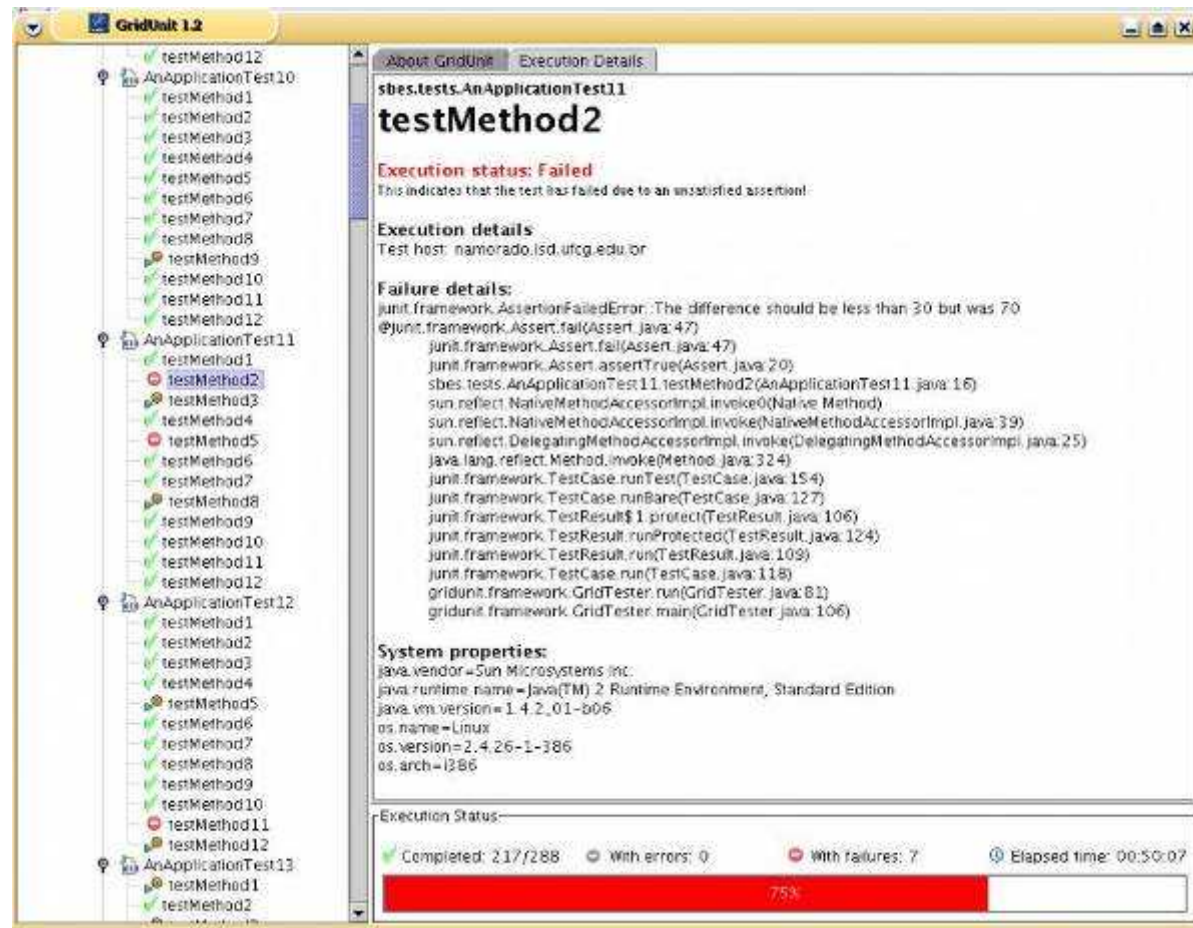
GridUnit 1.2

testMethod12
AnApplicationTest10
testMethod1
testMethod2
testMethod3
testMethod4
testMethod5
testMethod6
testMethod7
testMethod8
testMethod9
testMethod10
testMethod11
testMethod12
AnApplicationTest11
testMethod1
testMethod2
testMethod3
testMethod4
testMethod5
testMethod6
testMethod7
testMethod8
testMethod9
testMethod10
testMethod11
testMethod12
AnApplicationTest12
testMethod1
testMethod2
testMethod3
testMethod4
testMethod5
testMethod6
testMethod7
testMethod8
testMethod9
testMethod10
testMethod11
testMethod12
AnApplicationTest13
testMethod1
testMethod2

About GridUnit | Execution Details

sbes.tests.AnApplicationTest11
testMethod2

Execution status: Failed
This indicates that the test has failed due to an unsatisfied assertion!

Execution details
Test host: namorado.lsd.ufcg.edu.br

Failure details:
junit.framework.AssertionFailedError: The difference should be less than 30 but was 70
@junit.framework.Assert.fail(Assert.java:47)
junit.framework.Assert.fail(Assert.java:47)
junit.framework.Assert.assertTrue(Assert.java:20)
sbes.tests.AnApplicationTest11.testMethod2(AnApplicationTest11.java:16)
sun.reflect.NativeMethodAccessorImpl.invoke0(Native Method)
sun.reflect.NativeMethodAccessorImpl.invoke(NativeMethodAccessorImpl.java:39)
sun.reflect.DelegatingMethodAccessorImpl.invoke(DelegatingMethodAccessorImpl.java:25)
java.lang.reflect.Method.invoke(Method.java:324)
junit.framework.TestCase.runTest(TestCase.java:154)
junit.framework.TestCase.runBare(TestCase.java:127)
junit.framework.TestResult$1.protect(TestResult.java:106)
junit.framework.TestResult.runProtected(TestResult.java:124)
junit.framework.TestResult.run(TestResult.java:109)
junit.framework.TestCase.run(TestCase.java:118)
gridunit.framework.GridTester.run(GridTester.java:81)
gridunit.framework.GridTester.main(GridTester.java:106)

System properties:
java.vendor=Sun Microsystems Inc.
java.runtime.name=Java(TM) 2 Runtime Environment, Standard Edition
java.vm.version=1.4.2_01-b06
os.name=Linux
os.version=2.4.26-1-386
os.arch=i386

Execution Status
Completed: 217/288   With errors: 0   With failures: 7   Elapsed time: 00:50:07
75%